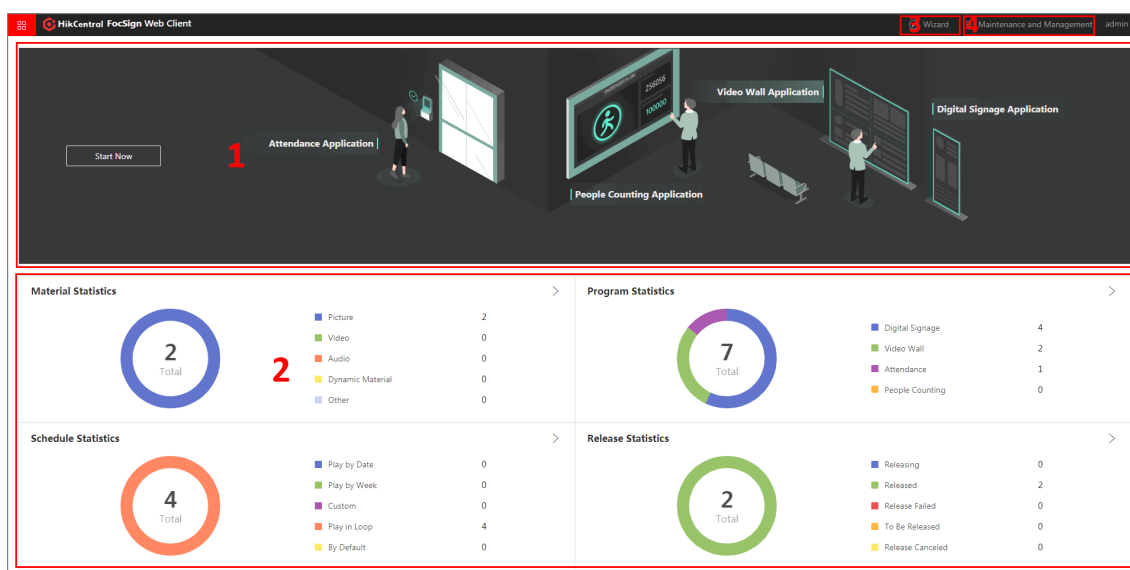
HikCentral FocSign Web Client

3 Wizard 4 Maintenance and Management admin

Start Now

1

Attendance Application

256056

100000

Video Wall Application

Digital Signage Application

People Counting Application

Material Statistics

2
Total

| | |
|---|---|
| Picture | 2 |
| Video | 0 |
| Audio | 0 |
| Dynamic Material | 0 |
| Other | 0 |

2

Program Statistics

7
Total

| | |
|---|---|
| Digital Signage | 4 |
| Video Wall | 2 |
| Attendance | 1 |
| People Counting | 0 |

Schedule Statistics

4
Total

| | |
|---|---|
| Play by Date | 0 |
| Play by Week | 0 |
| Custom | 0 |
| Play in Loop | 4 |
| By Default | 0 |

Release Statistics

2
Total

| | |
|---|---|
| Releasing | 0 |
| Released | 2 |
| Release Failed | 0 |
| To Be Released | 0 |
| Release Canceled | 0 |